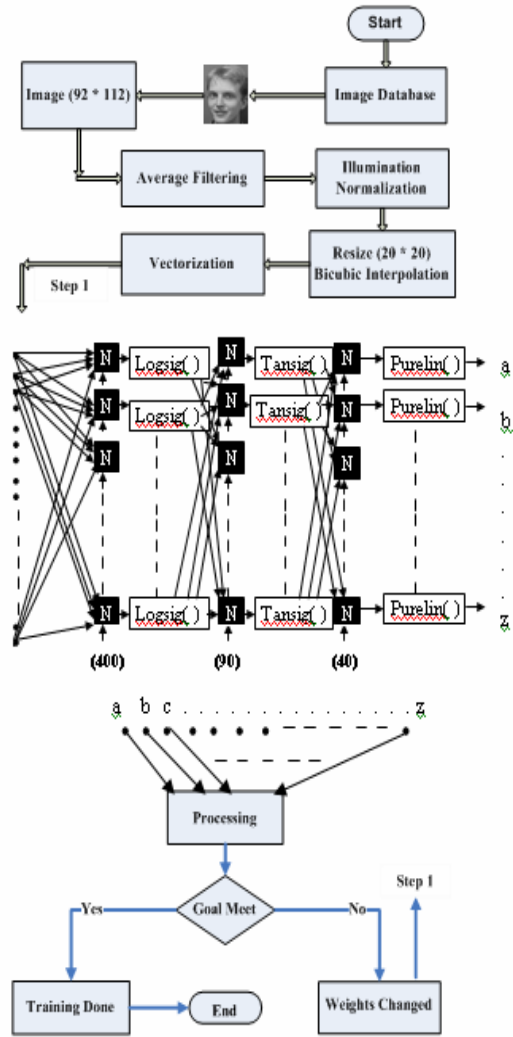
Start

Image (92 * 112)

Image Database

Average Filtering

Illumination Normalization

Vectorization

Resize (20 * 20) Bicubic Interpolation

Step 1

N
Logsig( )
N
Tansig( )
N
Purelin( )
a

N
Logsig( )
N
Tansig( )
N
Purelin( )
b

N
N
N

N
Logsig( )
N
Tansig( )
N
Purelin( )
z

(400)
(90)
(40)

a b c . . . . . . . . . . . . . z

Processing

Goal Meet

Yes

No

Step 1

Training Done

End

Weights Changed